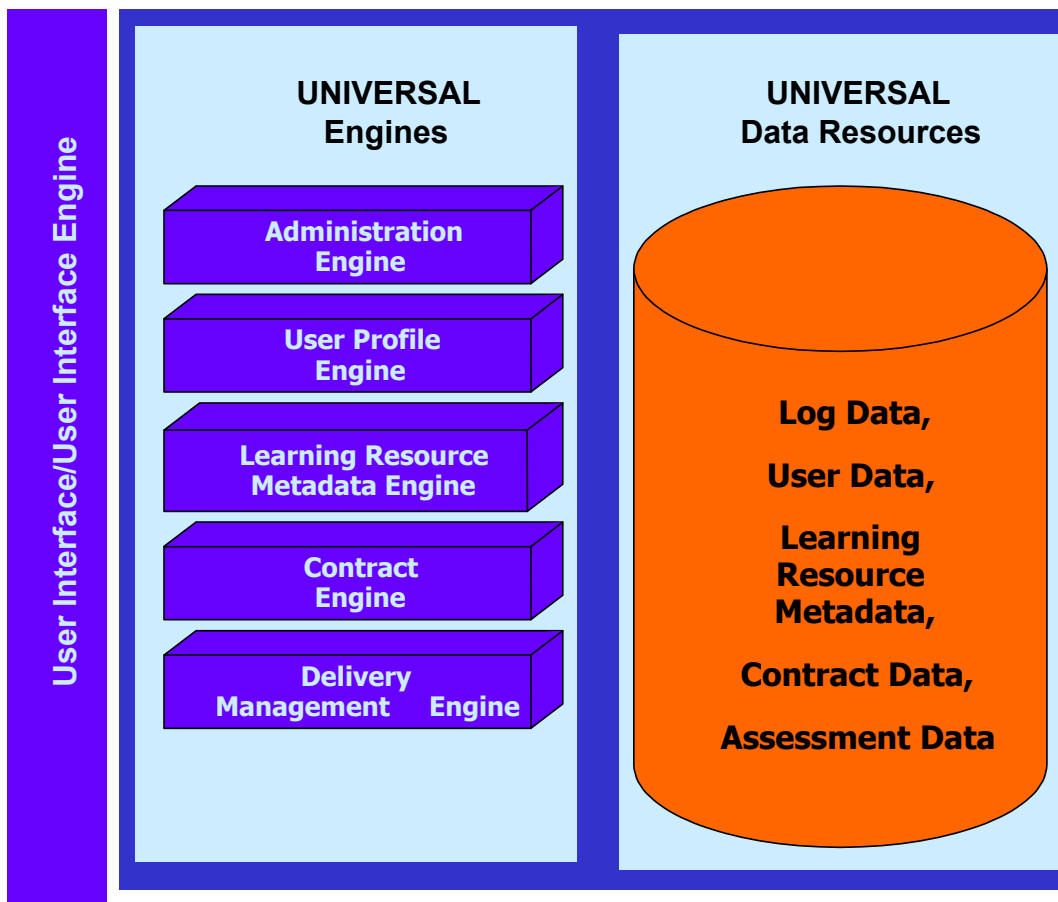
User Interface/User Interface Engine

UNIVERSAL
Engines

Administration Engine

User Profile Engine

Learning Resource Metadata Engine

Contract Engine

Delivery Management Engine

UNIVERSAL
Data Resources

Log Data,

User Data,

Learning Resource Metadata,

Contract Data,

Assessment Data